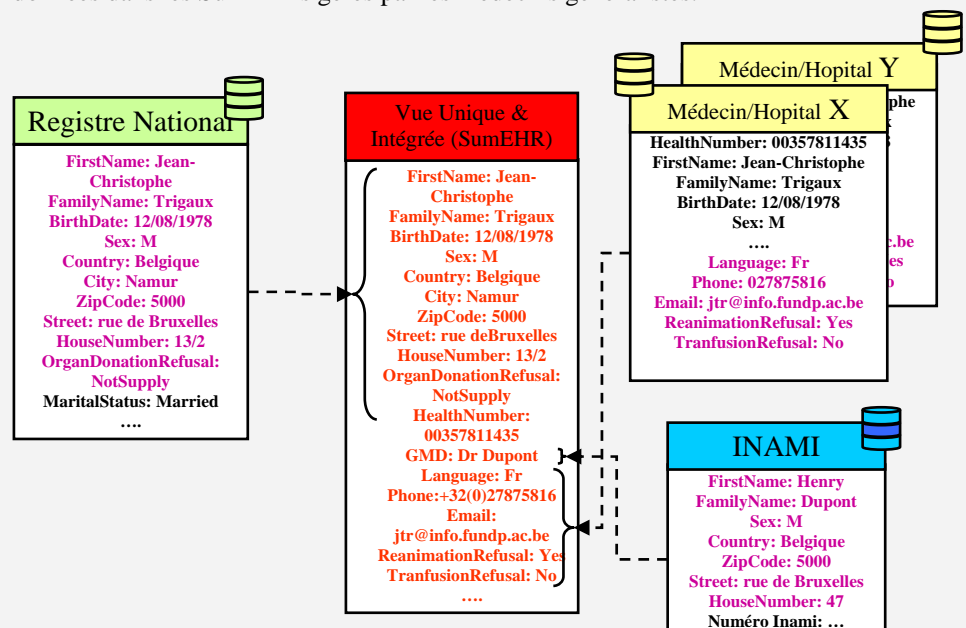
Registre National

FirstName: Jean-Christophe
FamilyName: Trigaux
BirthDate: 12/08/1978
Sex: M
Country: Belgique
City: Namur
ZipCode: 5000
Street: rue de Bruxelles
HouseNumber: 13/2
OrganDonationRefusal: NotSupply
MaritalStatus: Married
….

Vue Unique & Intégrée (SumEHR)

FirstName: Jean-Christophe
FamilyName: Trigaux
BirthDate: 12/08/1978
Sex: M
Country: Belgique
City: Namur
ZipCode: 5000
Street: rue deBruxelles
HouseNumber: 13/2
OrganDonationRefusal: NotSupply
HealthNumber: 00357811435
GMD: Dr Dupont
Language: Fr
Phone:+32(0)27875816
Email: jtr@info.fundp.ac.be
ReanimationRefusal: Yes
TranfusionRefusal: No
….

Médecin/Hopital Y

phe
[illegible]
c.be
es
o

Médecin/Hopital X

HealthNumber: 00357811435
FirstName: Jean-Christophe
FamilyName: Trigaux
BirthDate: 12/08/1978
Sex: M
….
Language: Fr
Phone: 027875816
Email: jtr@info.fundp.ac.be
ReanimationRefusal: Yes
TranfusionRefusal: No

INAMI

FirstName: Henry
FamilyName: Dupont
Sex: M
Country: Belgique
ZipCode: 5000
Street: rue de Bruxelles
HouseNumber: 47
Numéro Inami: …